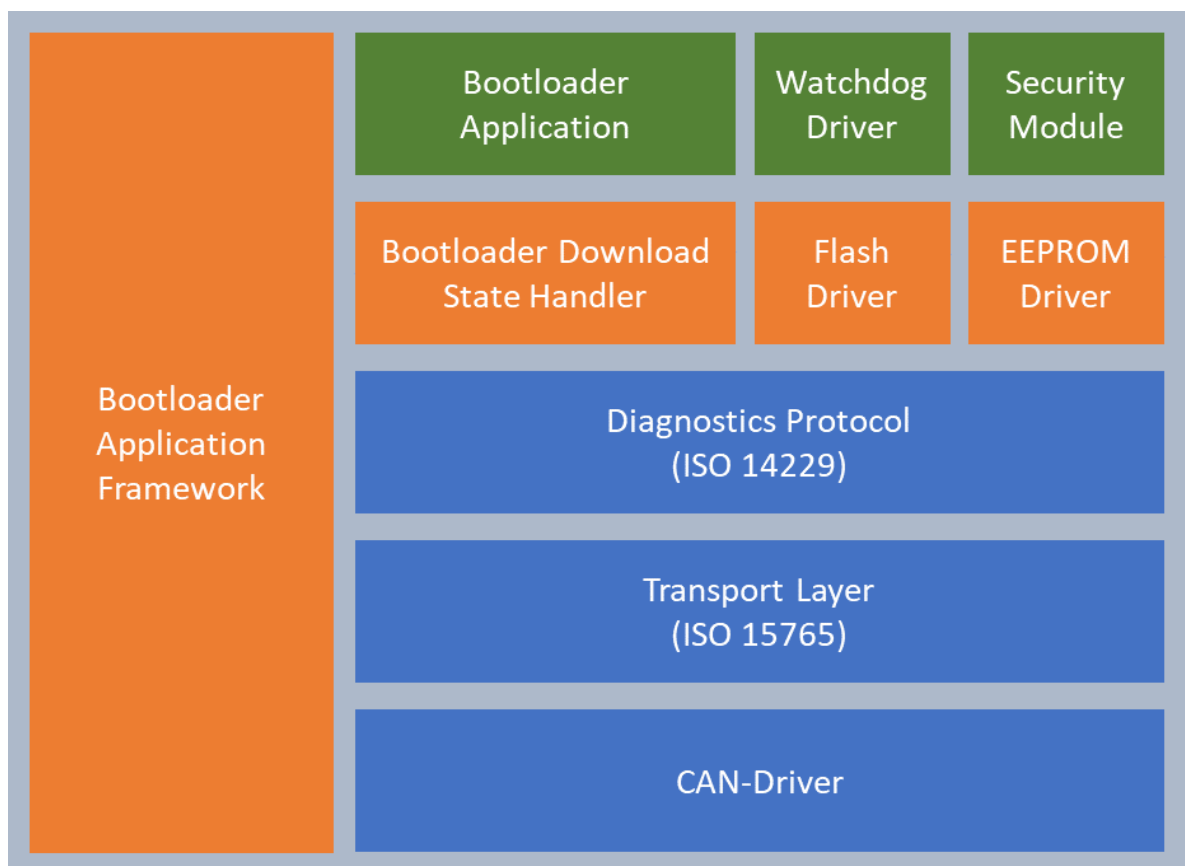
Bootloader Application Framework

Bootloader Application

Watchdog Driver

Security Module

Bootloader Download State Handler

Flash Driver

EEPROM Driver

Diagnostics Protocol (ISO 14229)

Transport Layer (ISO 15765)

CAN-Driver